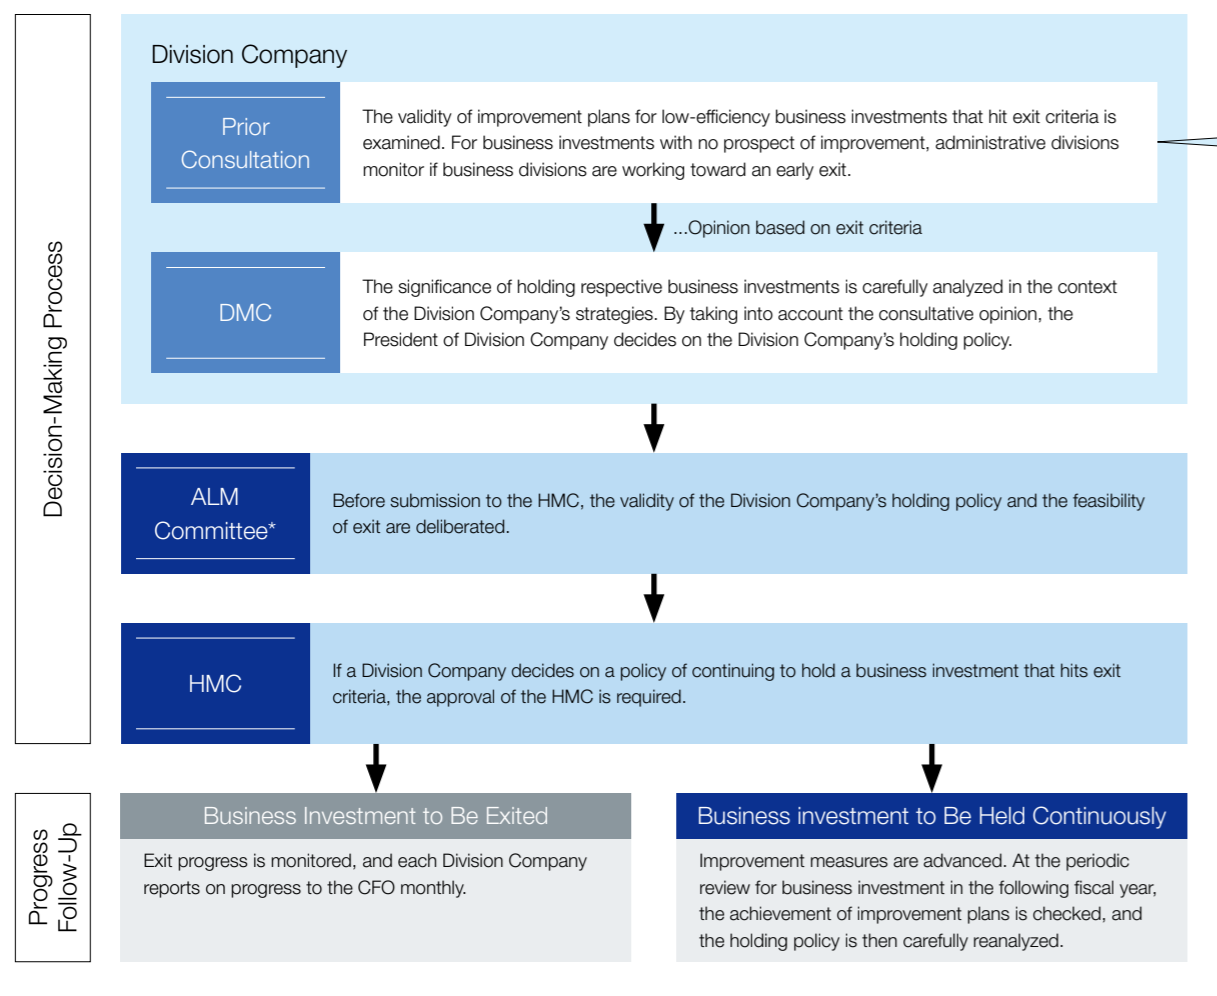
Decision-Making Process

Division Company

Prior Consultation

The validity of improvement plans for low-efficiency business investments that hit exit criteria is examined. For business investments with no prospect of improvement, administrative divisions monitor if business divisions are working toward an early exit.

...Opinion based on exit criteria

DMC

The significance of holding respective business investments is carefully analyzed in the context of the Division Company's strategies. By taking into account the consultative opinion, the President of Division Company decides on the Division Company's holding policy.

ALM Committee*

Before submission to the HMC, the validity of the Division Company's holding policy and the feasibility of exit are deliberated.

HMC

If a Division Company decides on a policy of continuing to hold a business investment that hits exit criteria, the approval of the HMC is required.

Progress Follow-Up

Business Investment to Be Exited

Exit progress is monitored, and each Division Company reports on progress to the CFO monthly.

Business investment to Be Held Continuously

Improvement measures are advanced. At the periodic review for business investment in the following fiscal year, the achievement of improvement plans is checked, and the holding policy is then carefully reanalyzed.